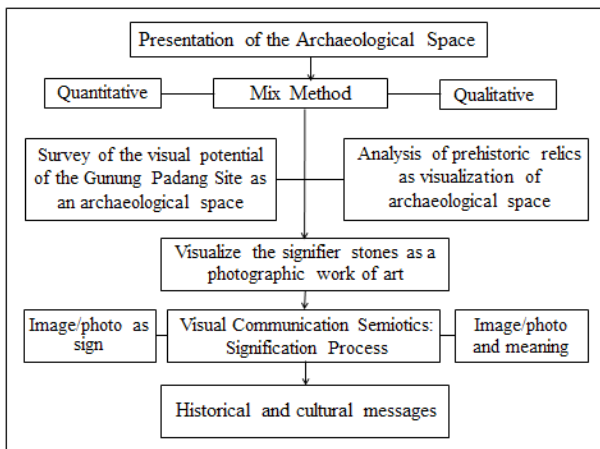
Presentation of the Archaeological Space

Quantitative

Mix Method

Qualitative

Survey of the visual potential of the Gunung Padang Site as an archaeological space

Analysis of prehistoric relics as visualization of archaeological space

Visualize the signifier stones as a photographic work of art

Image/photo as sign

Visual Communication Semiotics: Signification Process

Image/photo and meaning

Historical and cultural messages